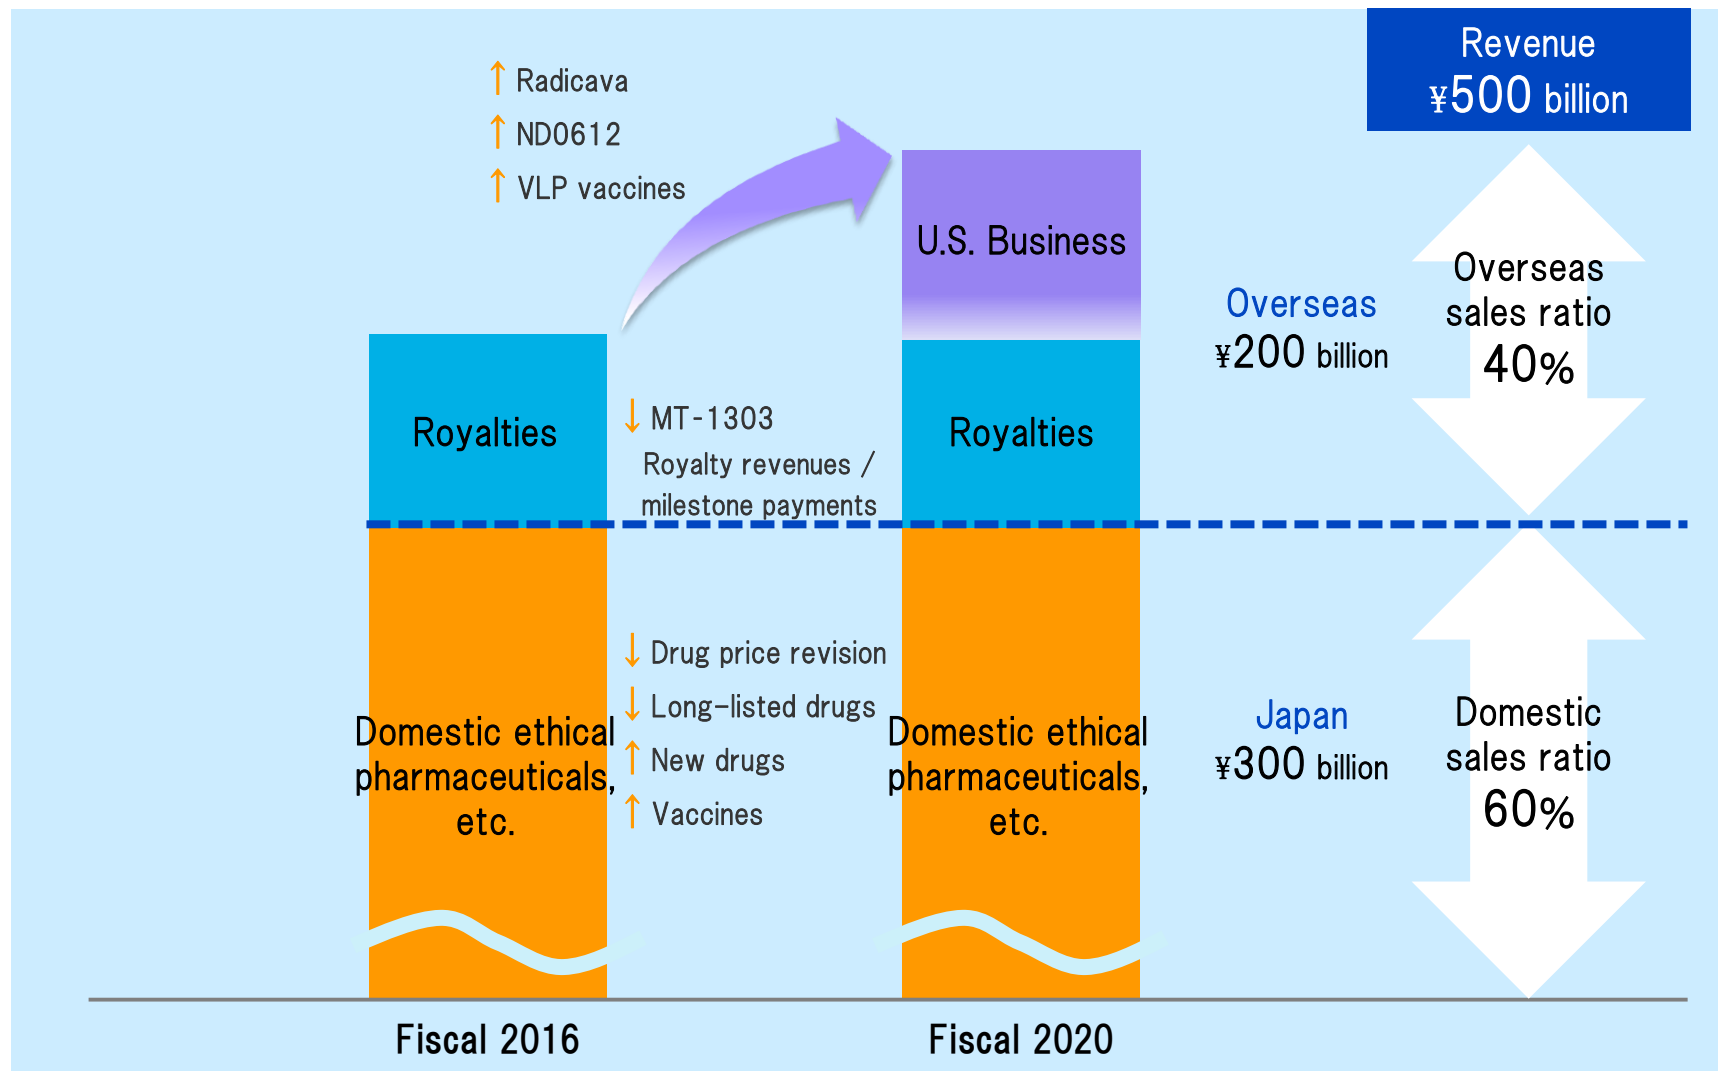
Revenue
¥500 billion

↑ Radicava
↑ ND0612
↑ VLP vaccines

U.S. Business

Overseas
¥200 billion

Overseas sales ratio
40%

Royalties

↓ MT-1303
Royalty revenues / milestone payments

Royalties

Domestic ethical pharmaceuticals, etc.

↓ Drug price revision
↓ Long-listed drugs
↑ New drugs
↑ Vaccines

Domestic ethical pharmaceuticals, etc.

Japan
¥300 billion

Domestic sales ratio
60%

Fiscal 2016

Fiscal 2020